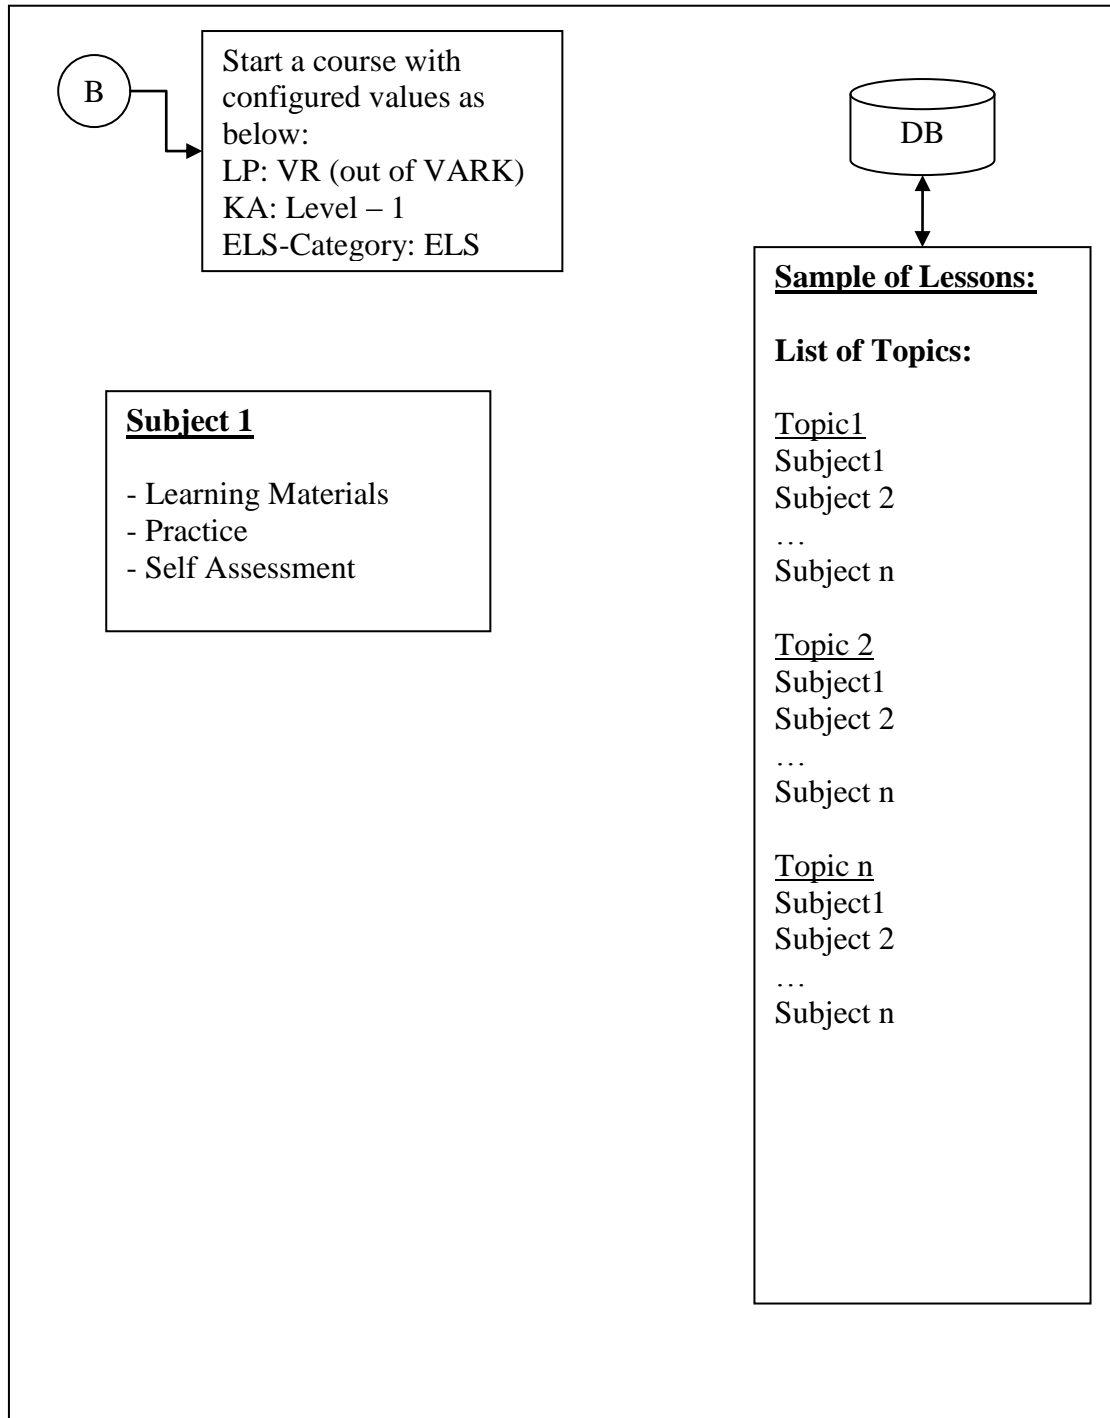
B

Start a course with configured values as below:
LP: VR (out of VARK)
KA: Level – 1
ELS-Category: ELS

DB

Sample of Lessons:

List of Topics:

Topic1
Subject1
Subject 2
…
Subject n

Topic 2
Subject1
Subject 2
…
Subject n

Topic n
Subject1
Subject 2
…
Subject n

Subject 1

- Learning Materials
- Practice
- Self Assessment